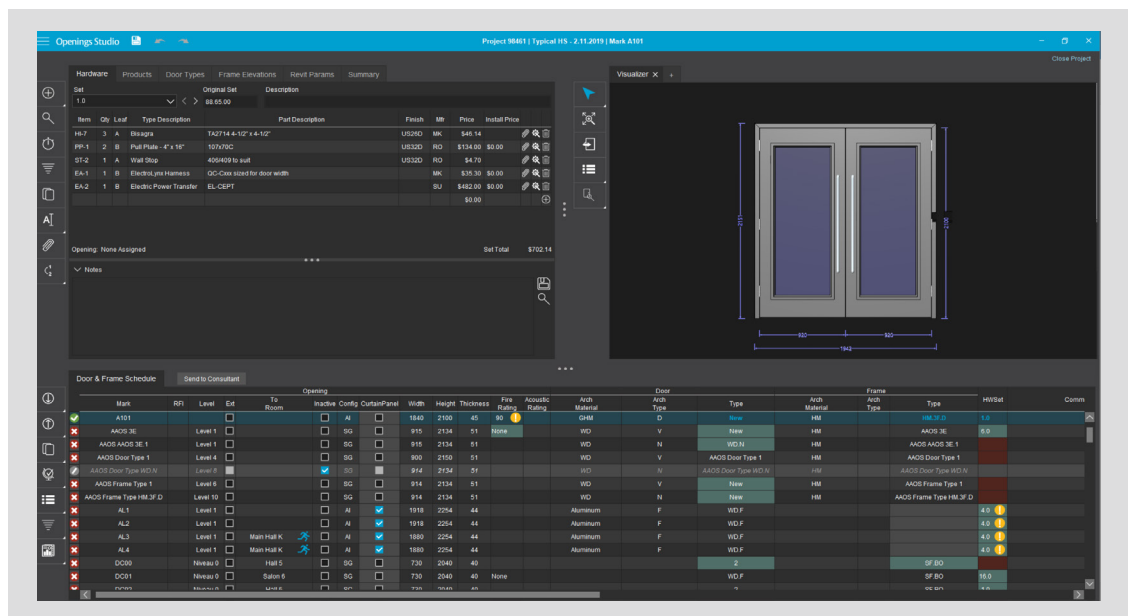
Openings Studio

Project 98461 | Typical HS - 2.11.2019 | Mark A101

Close Project

Hardware | Products | Door Types | Frame Elevations | Revit Params | Summary

Set: 1.0
Original Set: 88.65.00
Description

| Item | Qty | Leaf | Type Description | Part Description | Finish | Mfr | Price | Install Price |
|---|---|---|---|---|---|---|---|---|
| HI-7 | 3 | A | Bisagra | TA2714 4-1/2" x 4-1/2" | US26D | MK | $46.14 | |
| PP-1 | 2 | B | Pull Plate - 4" x 16" | 107x70C | US32D | RO | $134.00 | $0.00 |
| ST-2 | 1 | A | Wall Stop | 406/409 to suit | US32D | RO | $4.70 | |
| EA-1 | 1 | B | ElectroLynx Harness | QC-Cxxx sized for door width | | MK | $35.30 | $0.00 |
| EA-2 | 1 | B | Electric Power Transfer | EL-CEPT | | SU | $482.00 | $0.00 |
| | | | | | | | | $0.00 |

Opening: None Assigned
Set Total $702.14

Notes

Visualizer

2115
2100
920
920
1942

Door & Frame Schedule | Send to Consultant

| Mark | RFI | Level | Ext | To Room | Inactive | Config | CurtainPanel | Width | Height | Thickness | Fire Rating | Acoustic Rating | Arch Material | Arch Type | Type | Arch Material | Arch Type | Type | HWSet | Comm |
|---|---|---|---|---|---|---|---|---|---|---|---|---|---|---|---|---|---|---|---|---|
| A101 | | | | | | AI | | 1840 | 2100 | 45 | 90 | | GHM | D | New | HM | | HM.3F.D | 1.0 | |
| AAOS 3E | | Level 1 | | | | SG | | 915 | 2134 | 51 | None | | WD | V | New | HM | | AAOS 3E | 6.0 | |
| AAOS AAOS 3E.1 | | Level 1 | | | | SG | | 915 | 2134 | 51 | | | WD | N | WD.N | HM | | AAOS AAOS 3E.1 | | |
| AAOS Door Type 1 | | Level 4 | | | | SG | | 900 | 2150 | 51 | | | WD | V | AAOS Door Type 1 | HM | | AAOS Door Type 1 | | |
| AAOS Door Type WD.N | | Level 6 | | | | SG | | 914 | 2134 | 51 | | | WD | N | AAOS Door Type WD.N | HM | | AAOS Door Type WD.N | | |
| AAOS Frame Type 1 | | Level 6 | | | | SG | | 914 | 2134 | 51 | | | WD | V | New | HM | | AAOS Frame Type 1 | | |
| AAOS Frame Type HM.3F.D | | Level 10 | | | | SG | | 914 | 2134 | 51 | | | WD | V | New | HM | | AAOS Frame Type HM.3F.D | | |
| AL1 | | Level 1 | | | | AI | | 1918 | 2254 | 44 | | | Aluminum | F | WD.F | | | | 4.0 | |
| AL2 | | Level 1 | | | | AI | | 1918 | 2254 | 44 | | | Aluminum | F | WD.F | | | | 4.0 | |
| AL3 | | Level 1 | | Main Hall K | | AI | | 1880 | 2254 | 44 | | | Aluminum | F | WD.F | | | | 4.0 | |
| AL4 | | Level 1 | | Main Hall K | | AI | | 1880 | 2254 | 44 | | | Aluminum | F | WD.F | | | | 4.0 | |
| DC00 | | Niveau 0 | | Hall 5 | | SG | | 730 | 2040 | 40 | | | | | 2 | | | SF.BO | | |
| DC01 | | Niveau 0 | | Salon 6 | | SG | | 730 | 2040 | 40 | None | | | | WD.F | | | SF.BO | 16.0 | |